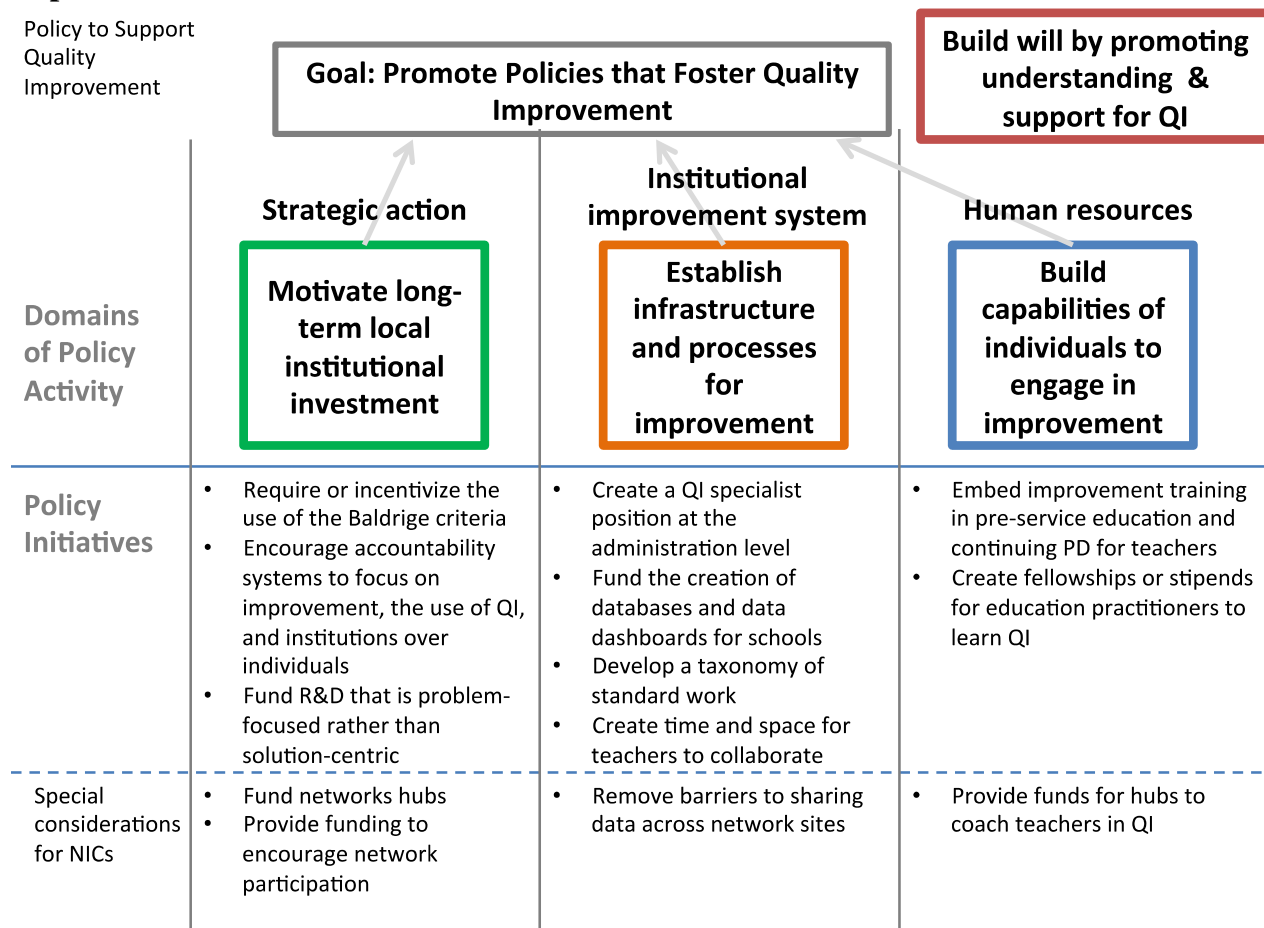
Policy to Support Quality Improvement

Goal: Promote Policies that Foster Quality Improvement

Build will by promoting understanding & support for QI

Strategic action

Institutional improvement system

Human resources

Domains of Policy Activity

Motivate long-term local institutional investment

Establish infrastructure and processes for improvement

Build capabilities of individuals to engage in improvement

Policy Initiatives

• Require or incentivize the use of the Baldrige criteria
• Encourage accountability systems to focus on improvement, the use of QI, and institutions over individuals
• Fund R&D that is problem-focused rather than solution-centric

• Create a QI specialist position at the administration level
• Fund the creation of databases and data dashboards for schools
• Develop a taxonomy of standard work
• Create time and space for teachers to collaborate

• Embed improvement training in pre-service education and continuing PD for teachers
• Create fellowships or stipends for education practitioners to learn QI

Special considerations for NICs

• Fund networks hubs
• Provide funding to encourage network participation

• Remove barriers to sharing data across network sites

• Provide funds for hubs to coach teachers in QI